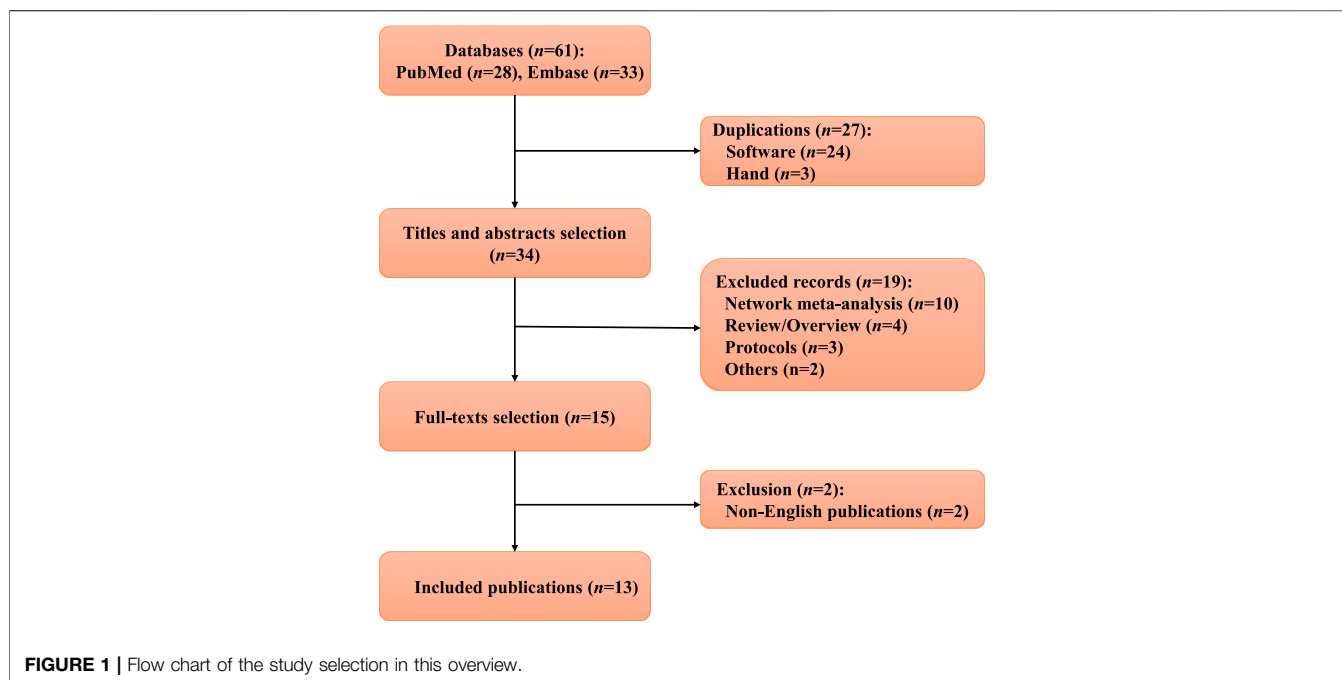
Databases (*n*=61):
PubMed (*n*=28), Embase (*n*=33)

Duplications (*n*=27):
Software (*n*=24)
Hand (*n*=3)

Titles and abstracts selection (*n*=34)

Excluded records (*n*=19):
Network meta-analysis (*n*=10)
Review/Overview (*n*=4)
Protocols (*n*=3)
Others (n=2)

Full-texts selection (*n*=15)

Exclusion (*n*=2):
Non-English publications (*n*=2)

Included publications (*n*=13)

**FIGURE 1 |** Flow chart of the study selection in this overview.